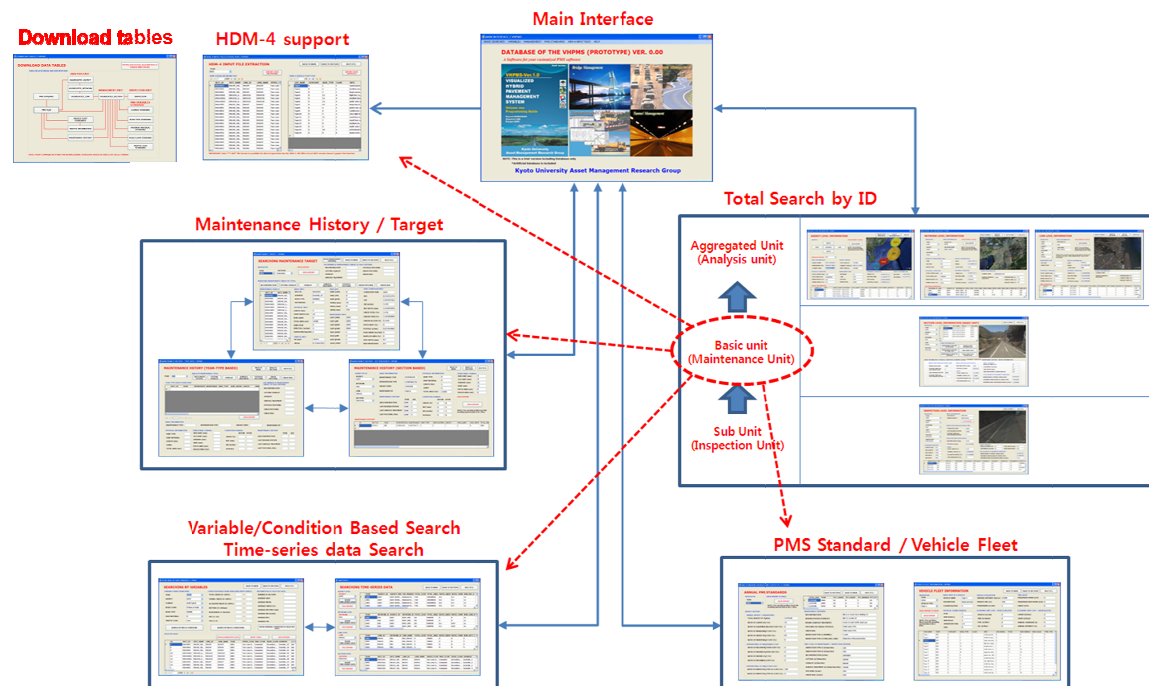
Download tables

HDM-4 support

Main Interface

DATABASE OF THE VHPMS (PROTOTYPE) VER. 0.00

VISUALIZED HYBRID PAVEMENT MANAGEMENT SYSTEM

Kyoto University Asset Management Research Group

Total Search by ID

Maintenance History / Target

Aggregated Unit (Analysis unit)

Basic unit (Maintenance Unit)

Sub Unit (Inspection Unit)

Variable/Condition Based Search Time-series data Search

PMS Standard / Vehicle Fleet